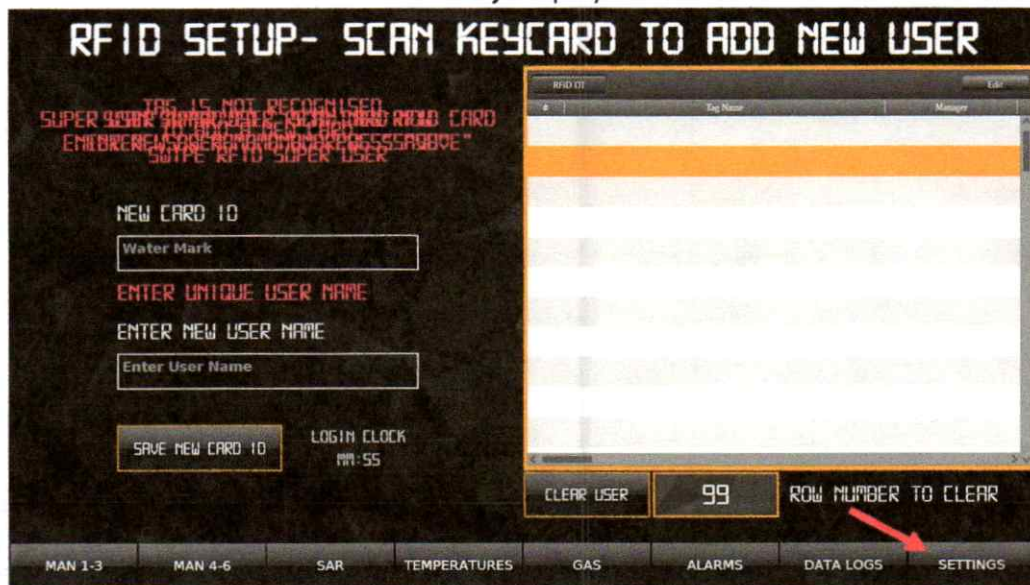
RFID SETUP- SCAN KEYCARD TO ADD NEW USER

TAG IS NOT RECOGNISED
SUPER USER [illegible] CARD
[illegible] PRESS "SAVE"
SWIPE RFID SUPER USER

NEW CARD ID

Water Mark

ENTER UNIQUE USER NAME

ENTER NEW USER NAME

Enter User Name

SAVE NEW CARD ID

LOGIN CLOCK
mm:55

RFID DT
Edit

| # | Tag Name | Manager |
|---|---|---|

CLEAR USER

99

ROW NUMBER TO CLEAR

MAN 1-3 MAN 4-6 SAR TEMPERATURES GAS ALARMS DATA LOGS SETTINGS